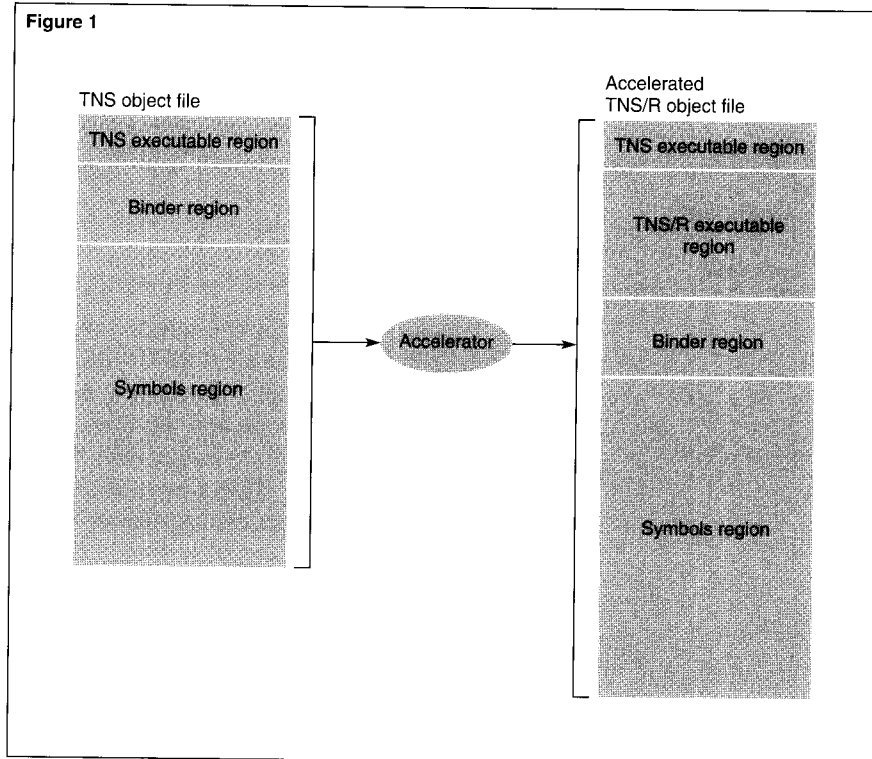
Figure 1

TNS object file

TNS executable region

Binder region

Symbols region

Accelerator

Accelerated TNS/R object file

TNS executable region

TNS/R executable region

Binder region

Symbols region